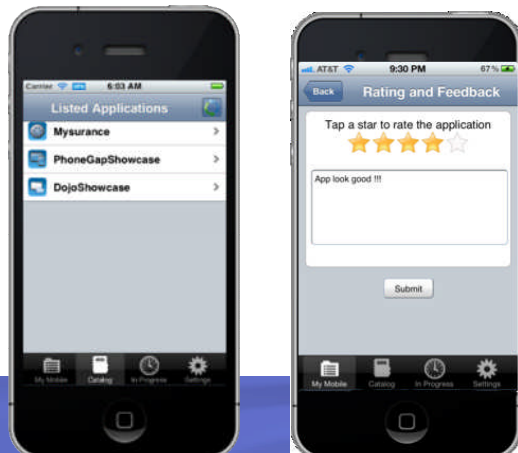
Carrier 6:53 AM

Listed Applications

Mysurance

PhoneGapShowcase

DojoShowcase

My Mobile Catalog In Progress Settings

AT&T 9:30 PM 67 %

Back Rating and Feedback

Tap a star to rate the application

App look good !!!

Submit

My Mobile Catalog In Progress Settings